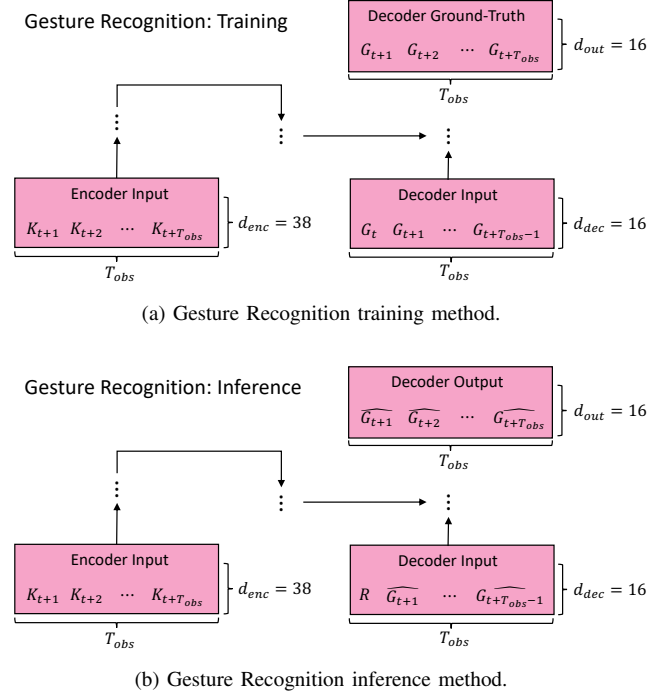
Gesture Recognition: Training

Decoder Ground-Truth

$G_{t+1}$ $G_{t+2}$ $\cdots$ $G_{t+T_{obs}}$

$d_{out} = 16$

$T_{obs}$

⋮

⋮

⋮

Encoder Input

$K_{t+1}$ $K_{t+2}$ $\cdots$ $K_{t+T_{obs}}$

$d_{enc} = 38$

$T_{obs}$

Decoder Input

$G_t$ $G_{t+1}$ $\cdots$ $G_{t+T_{obs}-1}$

$d_{dec} = 16$

$T_{obs}$

(a) Gesture Recognition training method.

Gesture Recognition: Inference

Decoder Output

$\widehat{G_{t+1}}$ $\widehat{G_{t+2}}$ $\cdots$ $\widehat{G_{t+T_{obs}}}$

$d_{out} = 16$

$T_{obs}$

⋮

⋮

⋮

Encoder Input

$K_{t+1}$ $K_{t+2}$ $\cdots$ $K_{t+T_{obs}}$

$d_{enc} = 38$

$T_{obs}$

Decoder Input

$R$ $\widehat{G_{t+1}}$ $\cdots$ $\widehat{G_{t+T_{obs}-1}}$

$d_{dec} = 16$

$T_{obs}$

(b) Gesture Recognition inference method.